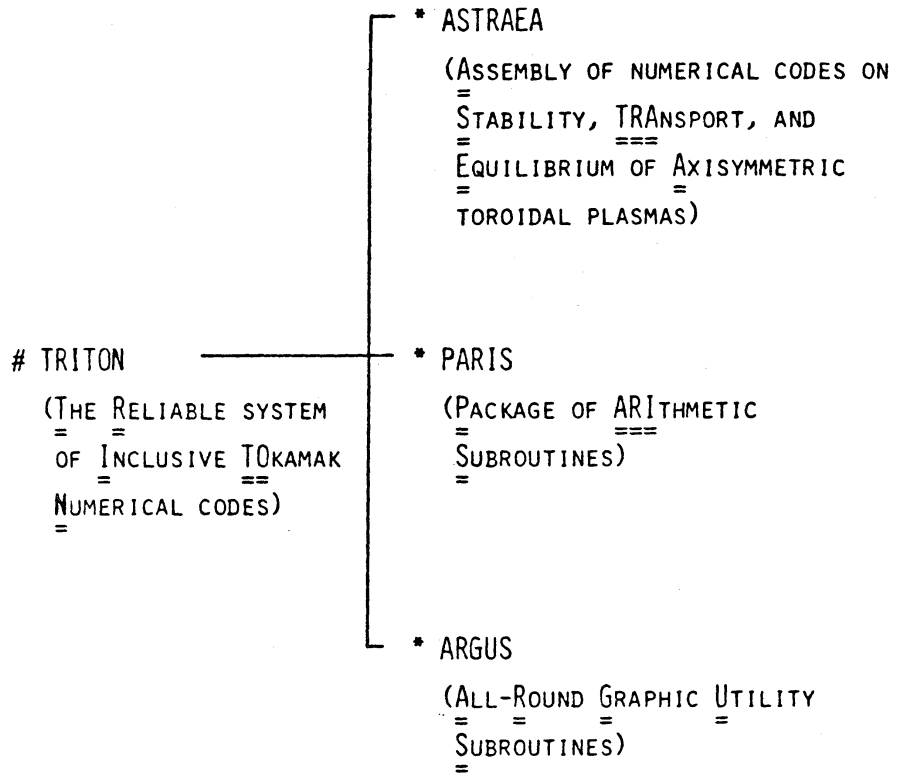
# TRITON

(The Reliable system of Inclusive TOkamak Numerical codes)

* ASTRAEA

(Assembly of numerical codes on Stability, TRAnsport, and Equilibrium of Axisymmetric toroidal plasmas)

* PARIS

(Package of ARIthmetic Subroutines)

* ARGUS

(All-Round Graphic Utility Subroutines)